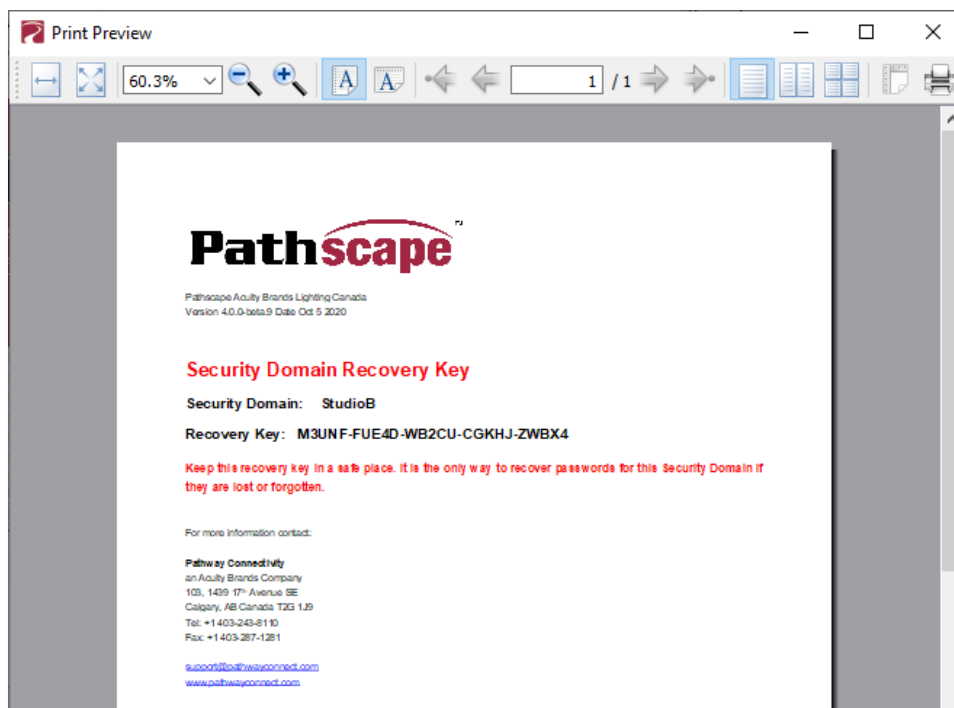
Print Preview

60.3%

1 / 1

Pathscape

Pathscape Acuity Brands Lighting Canada
Version 4.0.0-beta.9 Date Oct 5 2020

Security Domain Recovery Key

Security Domain: StudioB

Recovery Key: M3UNF-FUE4D-WB2CU-CGKHJ-ZWBX4

Keep this recovery key in a safe place. It is the only way to recover passwords for this Security Domain if they are lost or forgotten.

For more information contact:

Pathway Connectivity
an Acuity Brands Company
103, 1439 17th Avenue SE
Calgary, AB Canada T2G 1J9
Tel: +1403-243-8110
Fax: +1403-287-1281

support@pathwayconnect.com
www.pathwayconnect.com